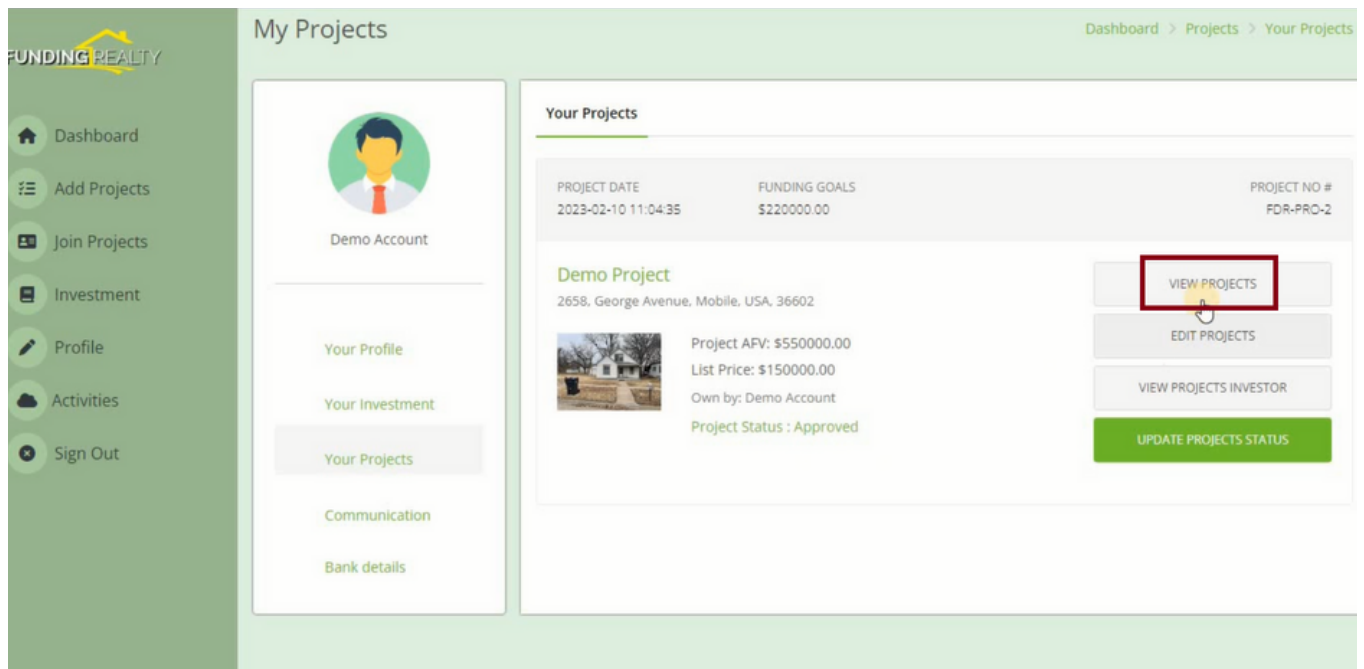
FUNDING REALTY

Dashboard
Add Projects
Join Projects
Investment
Profile
Activities
Sign Out

My Projects

Dashboard > Projects > Your Projects

Demo Account

Your Profile
Your Investment
Your Projects
Communication
Bank details

Your Projects

PROJECT DATE
2023-02-10 11:04:35

FUNDING GOALS
$220000.00

PROJECT NO #
FDR-PRO-2

Demo Project
2658, George Avenue, Mobile, USA, 36602

Project AFV: $550000.00
List Price: $150000.00
Own by: Demo Account
Project Status : Approved

VIEW PROJECTS
EDIT PROJECTS
VIEW PROJECTS INVESTOR
UPDATE PROJECTS STATUS